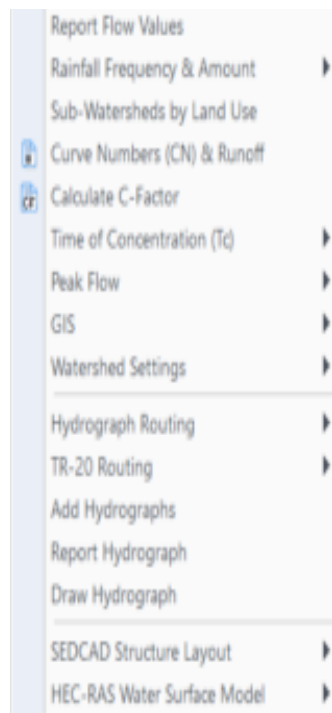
Report Flow Values
Rainfall Frequency & Amount
Sub-Watersheds by Land Use
Curve Numbers (CN) & Runoff
CF
Calculate C-Factor
Time of Concentration (Tc)
Peak Flow
GIS
Watershed Settings

Hydrograph Routing
TR-20 Routing
Add Hydrographs
Report Hydrograph
Draw Hydrograph

SEDCAD Structure Layout
HEC-RAS Water Surface Model